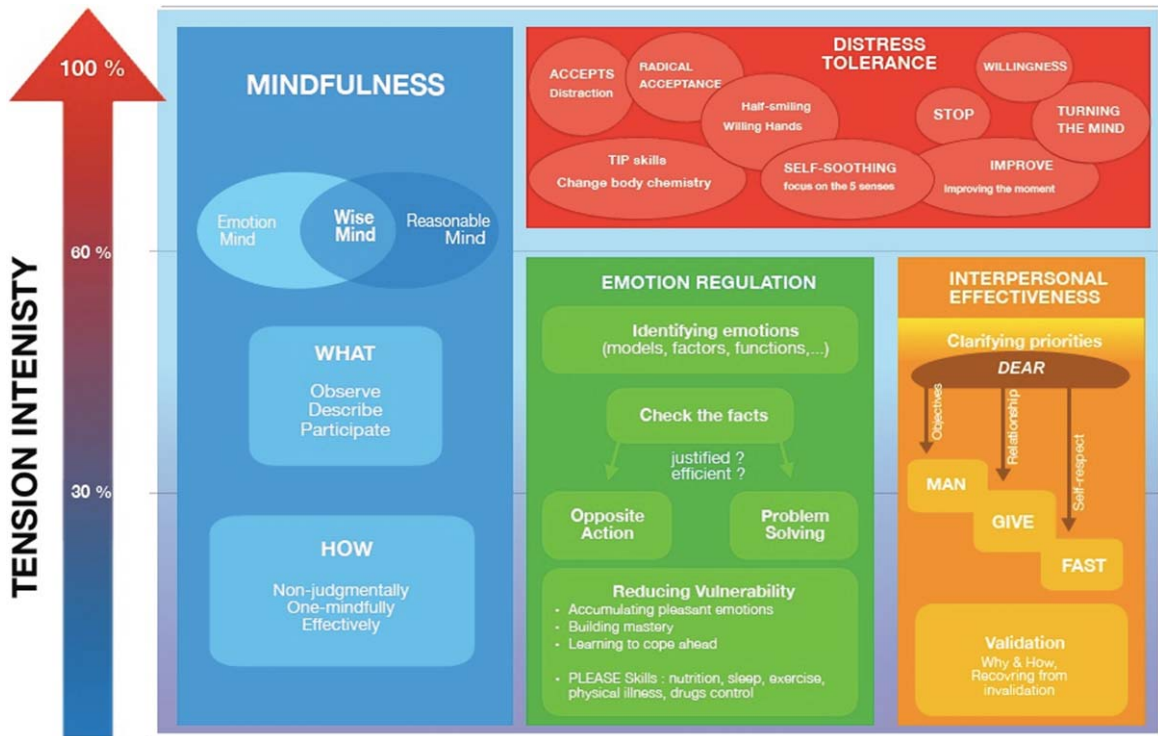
100 %

60 %

30 %

TENSION INTENISTY

MINDFULNESS

Emotion Mind

Wise Mind

Reasonable Mind

WHAT

Observe
Describe
Participate

HOW

Non-judgmentally
One-mindfully
Effectively

DISTRESS TOLERANCE

ACCEPTS
Distraction

RADICAL ACCEPTANCE

WILLINGNESS

Half-smiling
Willing Hands

STOP

TURNING THE MIND

TIP skills
Change body chemistry

SELF-SOOTHING
focus on the 5 senses

IMPROVE
Improving the moment

EMOTION REGULATION

Identifying emotions
(models, factors, functions,...)

Check the facts

justified ?
efficient ?

Opposite Action

Problem Solving

Reducing Vulnerability
• Accumulating pleasant emotions
• Building mastery
• Learning to cope ahead

• PLEASE Skills : nutrition, sleep, exercise, physical illness, drugs control

INTERPERSONAL EFFECTIVENESS

Clarifying priorities

DEAR

Objectives

Relationship

Self-respect

MAN

GIVE

FAST

Validation
Why & How,
Recovring from invalidation